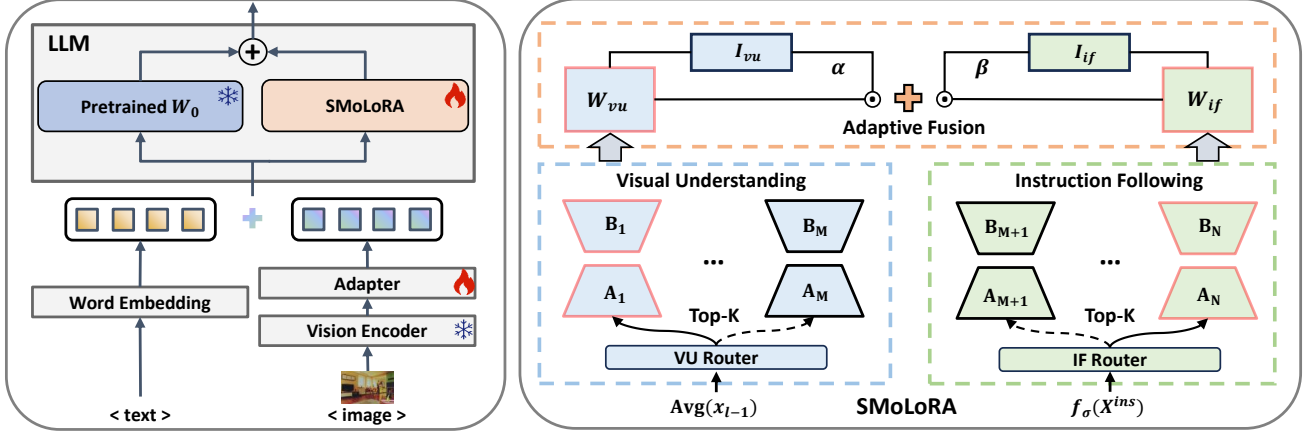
LLM

Pretrained $W_0$

SMoLoRA

Word Embedding

Adapter

Vision Encoder

< text >

< image >

$I_{vu}$

$\alpha$

$W_{vu}$

$I_{if}$

$\beta$

$W_{if}$

Adaptive Fusion

Visual Understanding

$B_1$

$B_M$

$A_1$

$A_M$

...

Top-K

VU Router

Instruction Following

$B_{M+1}$

$B_N$

$A_{M+1}$

$A_N$

...

Top-K

IF Router

$Avg(x_{l-1})$

SMoLoRA

$f_\sigma(X^{ins})$